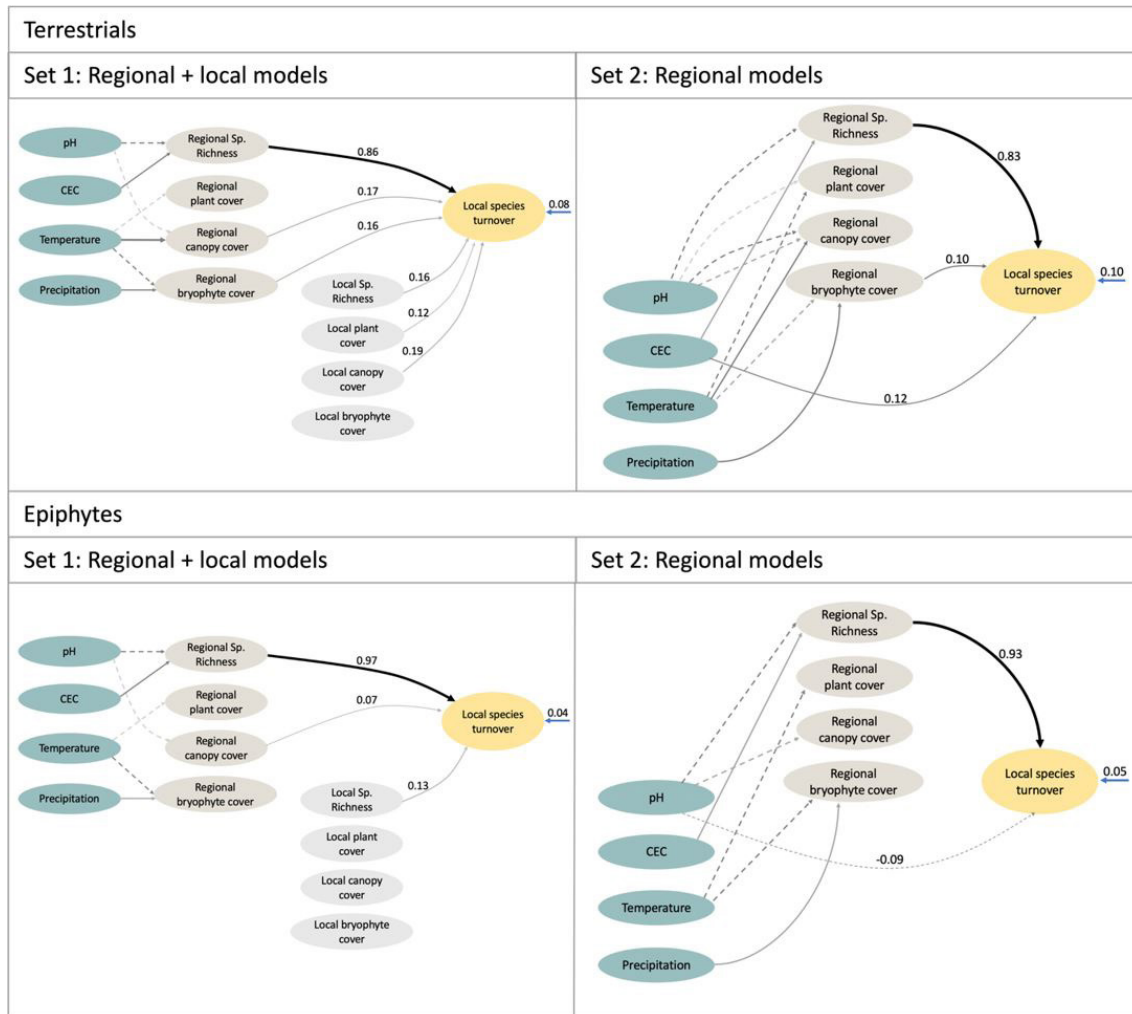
Terrestrials

Set 1: Regional + local models

pH
CEC
Temperature
Precipitation
Regional Sp. Richness
Regional plant cover
Regional canopy cover
Regional bryophyte cover
0.86
0.17
0.16
Local species turnover
0.08
0.16
Local Sp. Richness
0.12
Local plant cover
0.19
Local canopy cover
Local bryophyte cover

Set 2: Regional models

Regional Sp. Richness
0.83
Regional plant cover
Regional canopy cover
Regional bryophyte cover
0.10
Local species turnover
0.10
pH
CEC
Temperature
0.12
Precipitation

Epiphytes

Set 1: Regional + local models

pH
CEC
Temperature
Precipitation
Regional Sp. Richness
Regional plant cover
Regional canopy cover
Regional bryophyte cover
0.97
0.07
Local species turnover
0.04
0.13
Local Sp. Richness
Local plant cover
Local canopy cover
Local bryophyte cover

Set 2: Regional models

Regional Sp. Richness
0.93
Regional plant cover
Regional canopy cover
Regional bryophyte cover
Local species turnover
0.05
pH
-0.09
CEC
Temperature
Precipitation